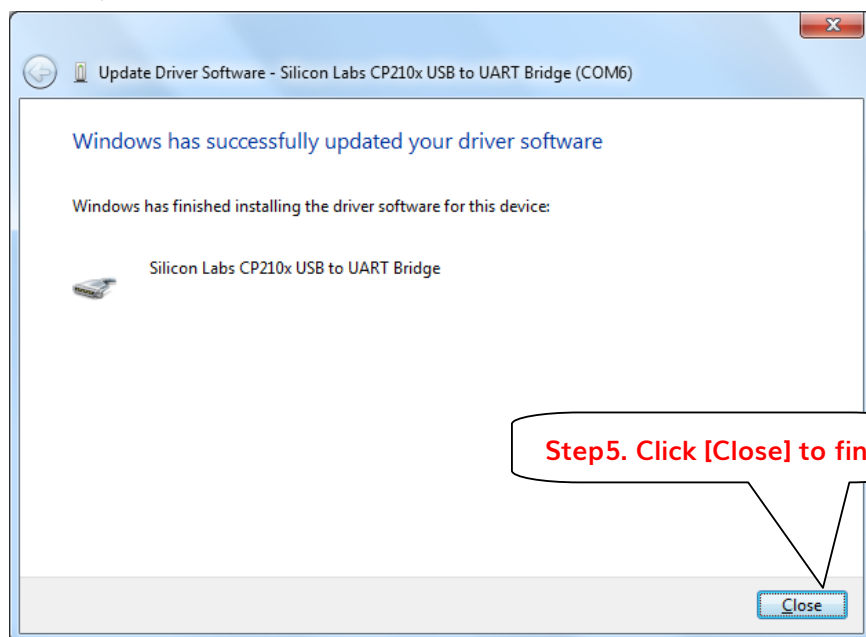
Update Driver Software - Silicon Labs CP210x USB to UART Bridge (COM6)

Windows has successfully updated your driver software

Windows has finished installing the driver software for this device:

Silicon Labs CP210x USB to UART Bridge

Step5. Click [Close] to fin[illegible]

Close